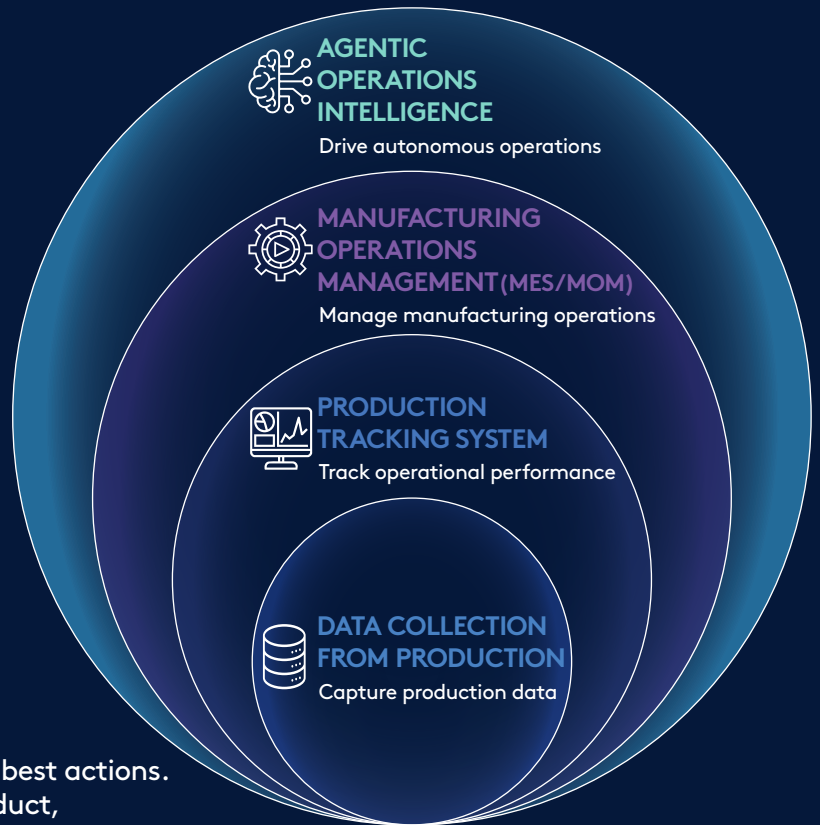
AGENTIC OPERATIONS INTELLIGENCE
Drive autonomous operations

MANUFACTURING OPERATIONS MANAGEMENT (MES/MOM)
Manage manufacturing operations

PRODUCTION TRACKING SYSTEM
Track operational performance

DATA COLLECTION FROM PRODUCTION
Capture production data

best actions.
duct,